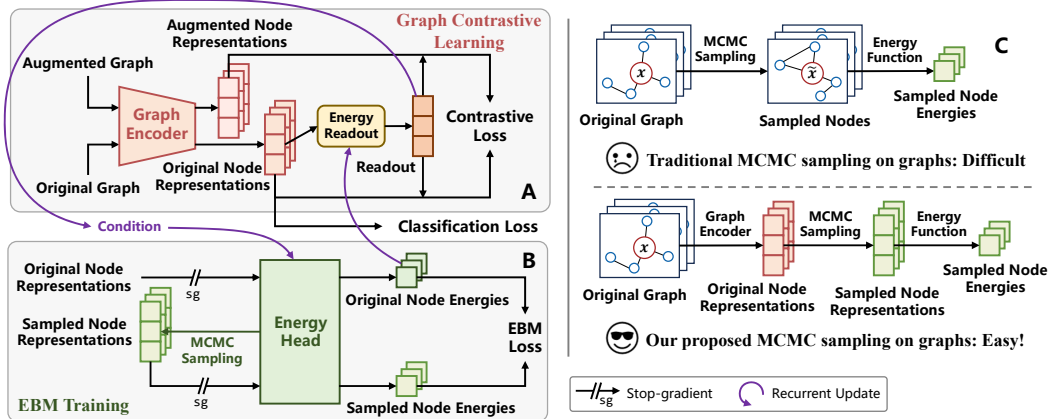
Graph Contrastive Learning

Augmented Node Representations

Augmented Graph

Graph Encoder

Energy Readout

Contrastive Loss

Original Node Representations

Readout

Original Graph

A

Condition

Classification Loss

B

Original Node Representations

sg

Energy Head

Original Node Energies

Sampled Node Representations

MCMC Sampling

EBM Loss

sg

EBM Training

Sampled Node Energies

C

MCMC Sampling

Energy Function

$x$

$\tilde{x}$

Original Graph

Sampled Nodes

Sampled Node Energies

Traditional MCMC sampling on graphs: Difficult

Graph Encoder

MCMC Sampling

Energy Function

$x$

Original Graph

Original Node Representations

Sampled Node Representations

Sampled Node Energies

Our proposed MCMC sampling on graphs: Easy!

sg Stop-gradient

Recurrent Update